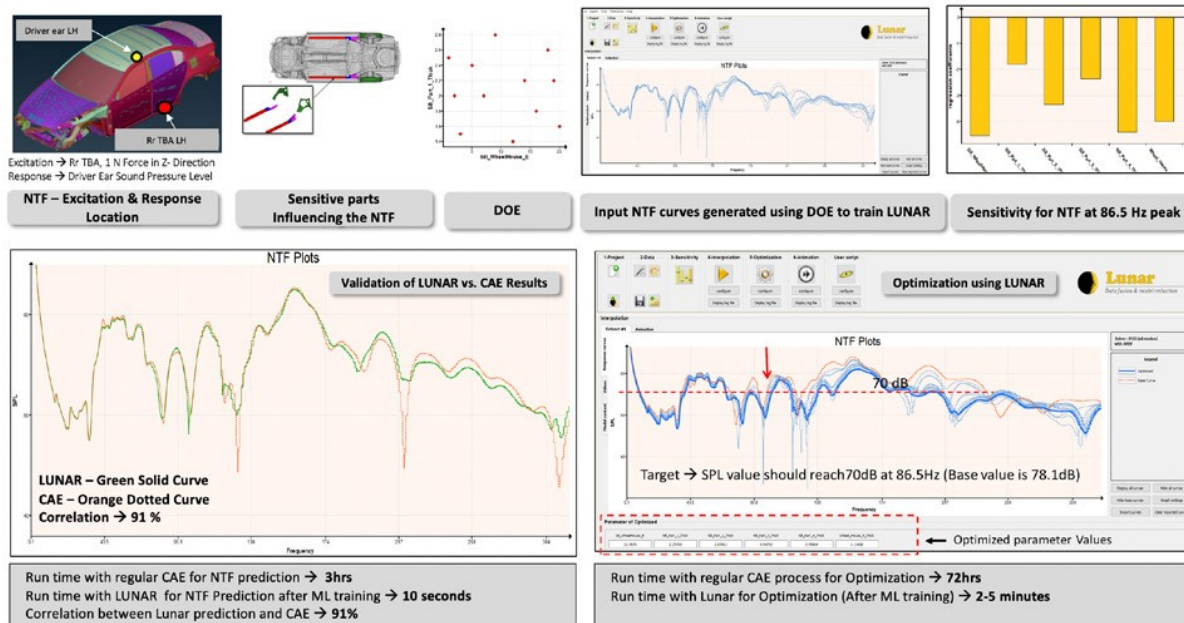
Driver ear LH

Rr TBA LH

Excitation → Rr TBA, 1 N Force in Z- Direction
Response → Driver Ear Sound Pressure Level

NTF – Excitation & Response Location

Sensitive parts Influencing the NTF

DOE

NTF Plots

Lunar

Input NTF curves generated using DOE to train LUNAR

Sensitivity for NTF at 86.5 Hz peak

NTF Plots

Validation of LUNAR vs. CAE Results

LUNAR – Green Solid Curve
CAE – Orange Dotted Curve
Correlation → 91 %

Frequency

1-Project 2-Data 3-Sensitivity 4-Interpolation 5-Optimization 6-Animation User script

Optimization using LUNAR

Lunar

Data fusion & model reduction

Interpolation

NTF Plots

70 dB

Target → SPL value should reach70dB at 86.5Hz (Base value is 78.1dB)

Frequency

Parameter of Optimized

← Optimized parameter Values

Run time with regular CAE for NTF prediction → 3hrs
Run time with LUNAR for NTF Prediction after ML training → 10 seconds
Correlation between Lunar prediction and CAE → 91%

Run time with regular CAE process for Optimization → 72hrs
Run time with Lunar for Optimization (After ML training) → 2-5 minutes